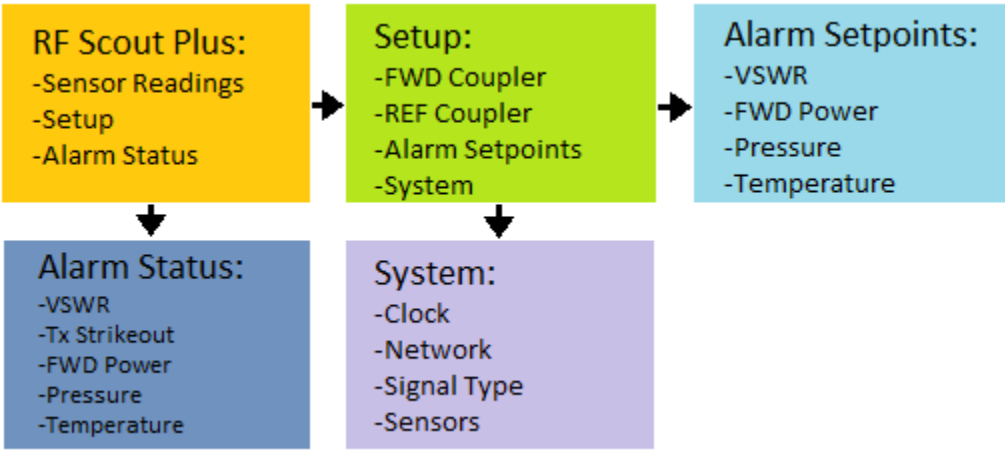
RF Scout Plus:
-Sensor Readings
-Setup
-Alarm Status

Setup:
-FWD Coupler
-REF Coupler
-Alarm Setpoints
-System

Alarm Setpoints:
-VSWR
-FWD Power
-Pressure
-Temperature

Alarm Status:
-VSWR
-Tx Strikeout
-FWD Power
-Pressure
-Temperature

System:
-Clock
-Network
-Signal Type
-Sensors